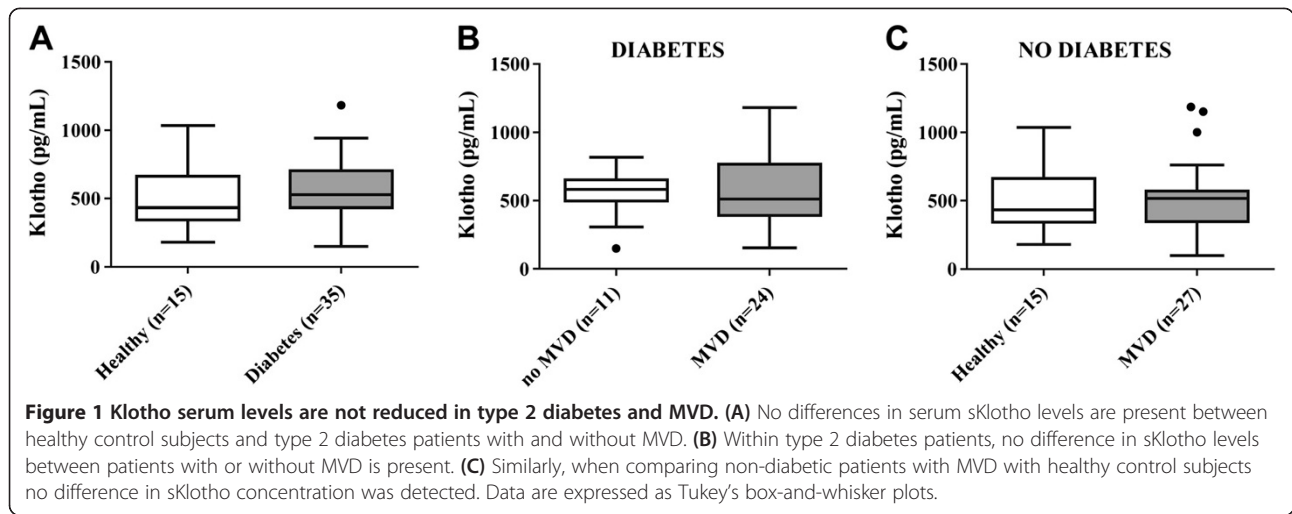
A

Klotho (pg/mL)

1500
1000
500
0

Healthy (n=15)
Diabetes (n=35)

B

DIABETES

Klotho (pg/mL)

1500
1000
500
0

no MVD (n=11)
MVD (n=24)

C

NO DIABETES

Klotho (pg/mL)

1500
1000
500
0

Healthy (n=15)
MVD (n=27)

**Figure 1 Klotho serum levels are not reduced in type 2 diabetes and MVD. (A)** No differences in serum sKlotho levels are present between healthy control subjects and type 2 diabetes patients with and without MVD. **(B)** Within type 2 diabetes patients, no difference in sKlotho levels between patients with or without MVD is present. **(C)** Similarly, when comparing non-diabetic patients with MVD with healthy control subjects no difference in sKlotho concentration was detected. Data are expressed as Tukey's box-and-whisker plots.